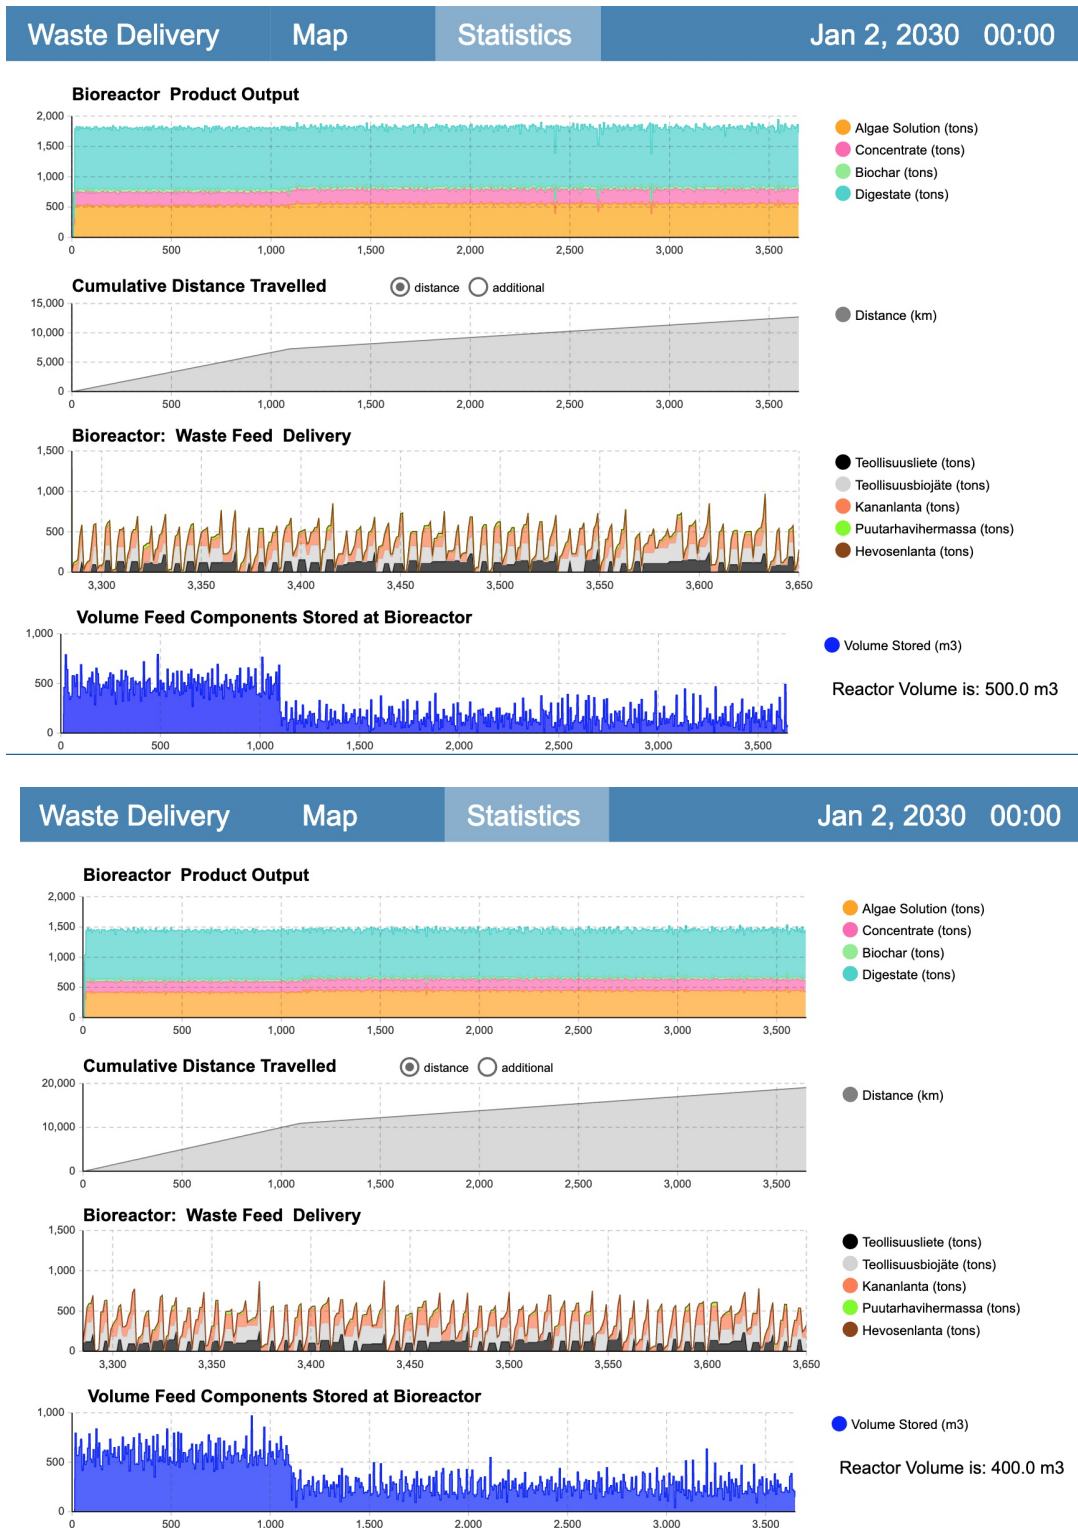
Waste Delivery Map Statistics Jan 2, 2030 00:00

Bioreactor Product Output

2,000
1,500
1,000
500
0

0 500 1,000 1,500 2,000 2,500 3,000 3,500

Algae Solution (tons)
Concentrate (tons)
Biochar (tons)
Digestate (tons)

Cumulative Distance Travelled distance additional

15,000
10,000
5,000
0

0 500 1,000 1,500 2,000 2,500 3,000 3,500

Distance (km)

Bioreactor: Waste Feed Delivery

1,500
1,000
500
0

3,300 3,350 3,400 3,450 3,500 3,550 3,600 3,650

Teollisuusliete (tons)
Teollisuusbiojäte (tons)
Kananlanta (tons)
Puutarhavihermassa (tons)
Hevosenlanta (tons)

Volume Feed Components Stored at Bioreactor

1,000
500
0

0 500 1,000 1,500 2,000 2,500 3,000 3,500

Volume Stored (m3)

Reactor Volume is: 500.0 m3

Waste Delivery Map Statistics Jan 2, 2030 00:00

Bioreactor Product Output

2,000
1,500
1,000
500
0

0 500 1,000 1,500 2,000 2,500 3,000 3,500

Algae Solution (tons)
Concentrate (tons)
Biochar (tons)
Digestate (tons)

Cumulative Distance Travelled distance additional

20,000
10,000
0

0 500 1,000 1,500 2,000 2,500 3,000 3,500

Distance (km)

Bioreactor: Waste Feed Delivery

1,500
1,000
500
0

3,300 3,350 3,400 3,450 3,500 3,550 3,600 3,650

Teollisuusliete (tons)
Teollisuusbiojäte (tons)
Kananlanta (tons)
Puutarhavihermassa (tons)
Hevosenlanta (tons)

Volume Feed Components Stored at Bioreactor

1,000
500
0

0 500 1,000 1,500 2,000 2,500 3,000 3,500

Volume Stored (m3)

Reactor Volume is: 400.0 m3